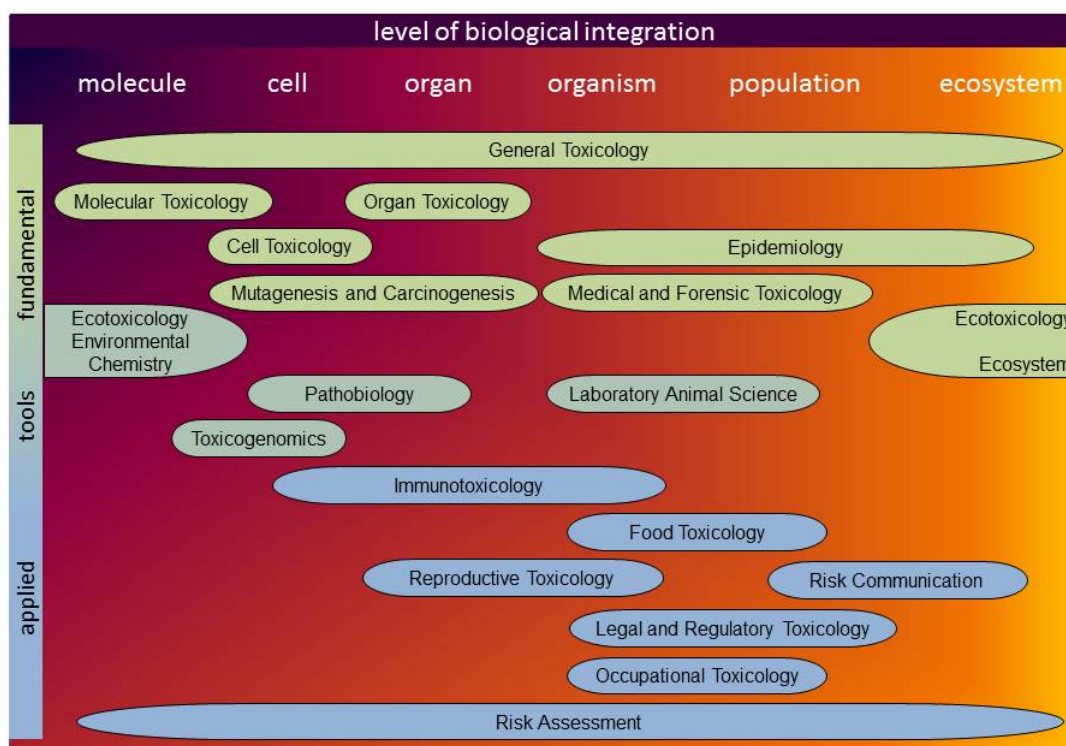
level of biological integration

molecule cell organ organism population ecosystem

fundamental

tools

applied

General Toxicology

Molecular Toxicology

Organ Toxicology

Cell Toxicology

Epidemiology

Mutagenesis and Carcinogenesis

Medical and Forensic Toxicology

Ecotoxicology Environmental Chemistry

Ecotoxicology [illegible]

Ecosystem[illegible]

Pathobiology

Laboratory Animal Science

Toxicogenomics

Immunotoxicology

Food Toxicology

Reproductive Toxicology

Risk Communication

Legal and Regulatory Toxicology

Occupational Toxicology

Risk Assessment